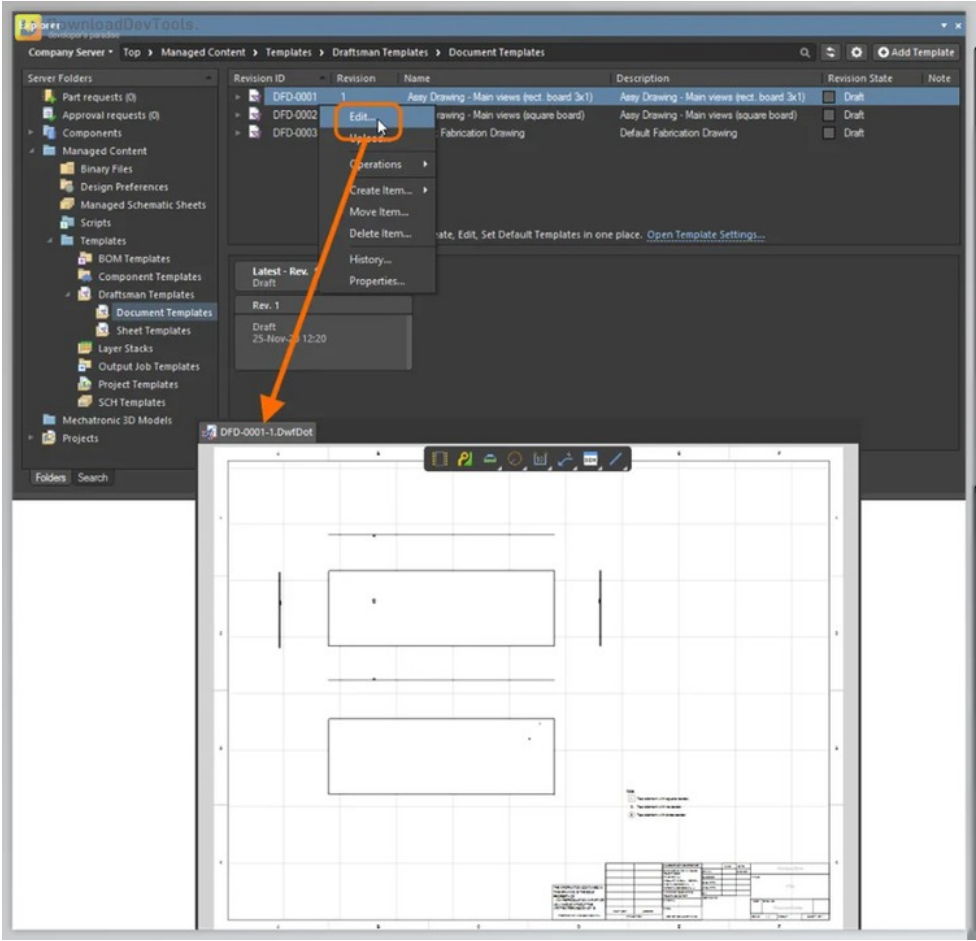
Explorer
DownloadDevTools.
developer's paradise

Company Server ▾ Top › Managed Content › Templates › Draftsman Templates › Document Templates

Add Template

Server Folders
Part requests (0)
Approval requests (0)
Components
Managed Content
Binary Files
Design Preferences
Managed Schematic Sheets
Scripts
Templates
BOM Templates
Component Templates
Draftsman Templates
Document Templates
Sheet Templates
Layer Stacks
Output Job Templates
Project Templates
SCH Templates
Mechatronic 3D Models
Projects

Folders Search

| Revision ID | Revision | Name | Description | Revision State | Note |
|---|---|---|---|---|---|
| DFD-0001 | 1 | Assy Drawing - Main views (rect. board 3x1) | Assy Drawing - Main views (rect. board 3x1) | Draft | |
| DFD-0002 | | rawing - Main views (square board) | Assy Drawing - Main views (square board) | Draft | |
| DFD-0003 | | Fabrication Drawing | Default Fabrication Drawing | Draft | |

Edit...
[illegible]
Operations ›
Create Item... ›
Move Item...
Delete Item...
History...
Properties...

ate, Edit, Set Default Templates in one place. Open Template Settings...

Latest - Rev. 1
Draft
Rev. 1
Draft
25-Nov-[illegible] 12:20

DFD-0001-1.DwfDot